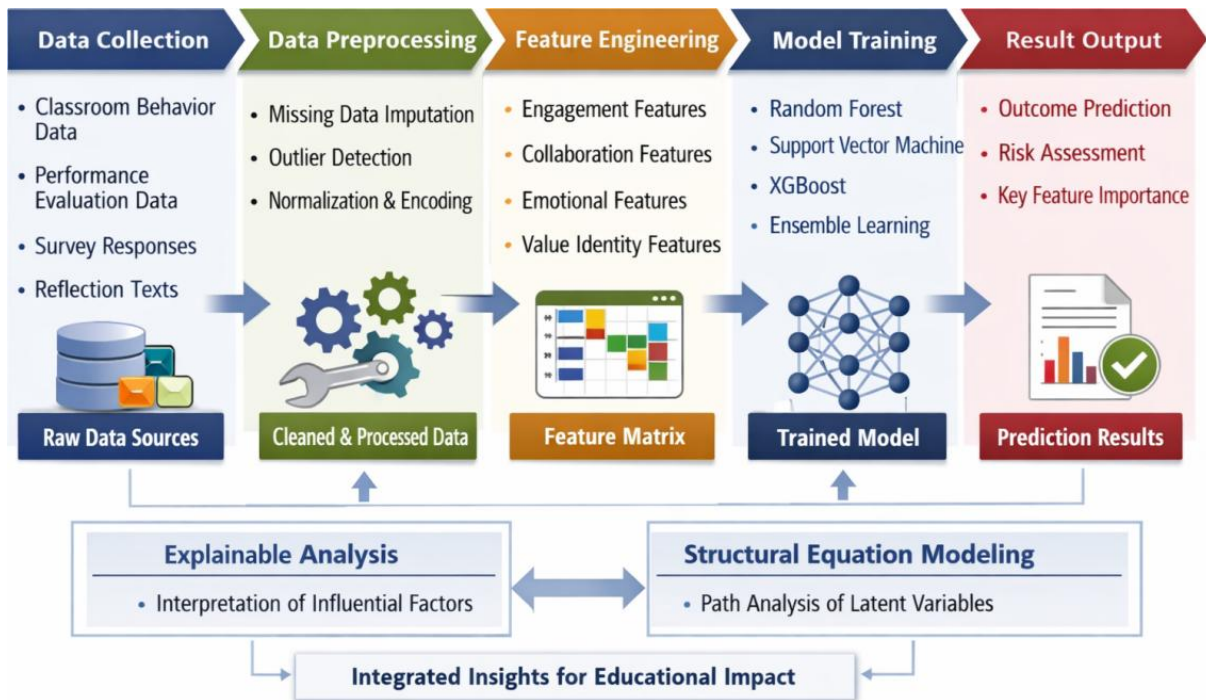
Data Collection

- Classroom Behavior Data
- Performance Evaluation Data
- Survey Responses
- Reflection Texts

Raw Data Sources

Data Preprocessing

- Missing Data Imputation
- Outlier Detection
- Normalization & Encoding

Cleaned & Processed Data

Feature Engineering

- Engagement Features
- Collaboration Features
- Emotional Features
- Value Identity Features

Feature Matrix

Model Training

- Random Forest
- Support Vector Machine
- XGBoost
- Ensemble Learning

Trained Model

Result Output

- Outcome Prediction
- Risk Assessment
- Key Feature Importance

Prediction Results

Explainable Analysis

- Interpretation of Influential Factors

Structural Equation Modeling

- Path Analysis of Latent Variables

Integrated Insights for Educational Impact